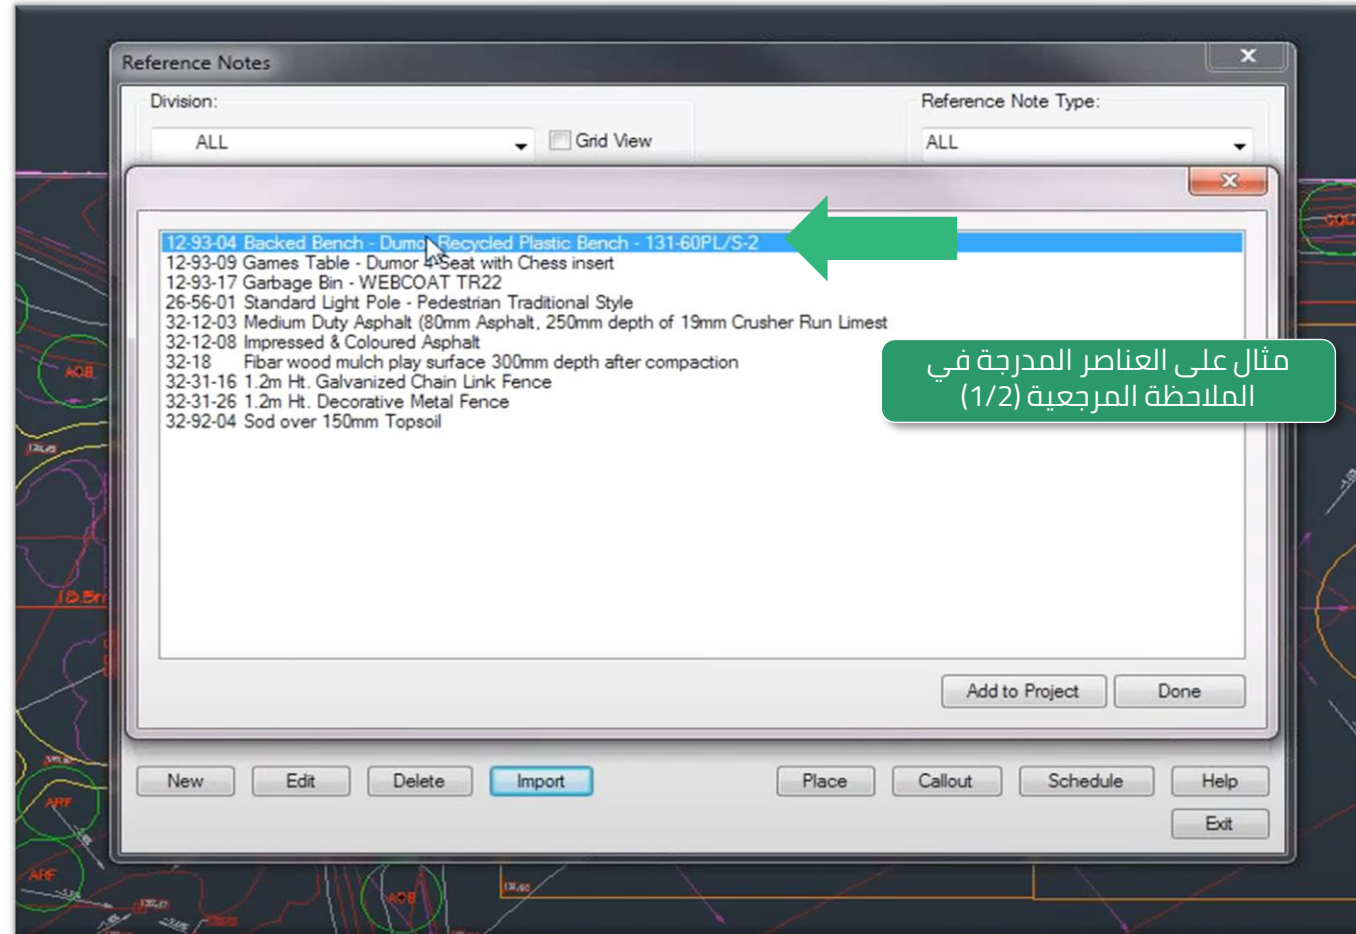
Reference Notes

Division:

ALL

Grid View

Reference Note Type:

ALL

12-93-04 Backed Bench - Dumor Recycled Plastic Bench - 131-60PL/S-2
12-93-09 Games Table - Dumor 4-Seat with Chess insert
12-93-17 Garbage Bin - WEBCOAT TR22
26-56-01 Standard Light Pole - Pedestrian Traditional Style
32-12-03 Medium Duty Asphalt (80mm Asphalt, 250mm depth of 19mm Crusher Run Limest
32-12-08 Impressed & Coloured Asphalt
32-18 Fibar wood mulch play surface 300mm depth after compaction
32-31-16 1.2m Ht. Galvanized Chain Link Fence
32-31-26 1.2m Ht. Decorative Metal Fence
32-92-04 Sod over 150mm Topsoil

مثال على العناصر المدرجة في الملاحظة المرجعية (1/2)

Add to Project

Done

New

Edit

Delete

Import

Place

Callout

Schedule

Help

Exit